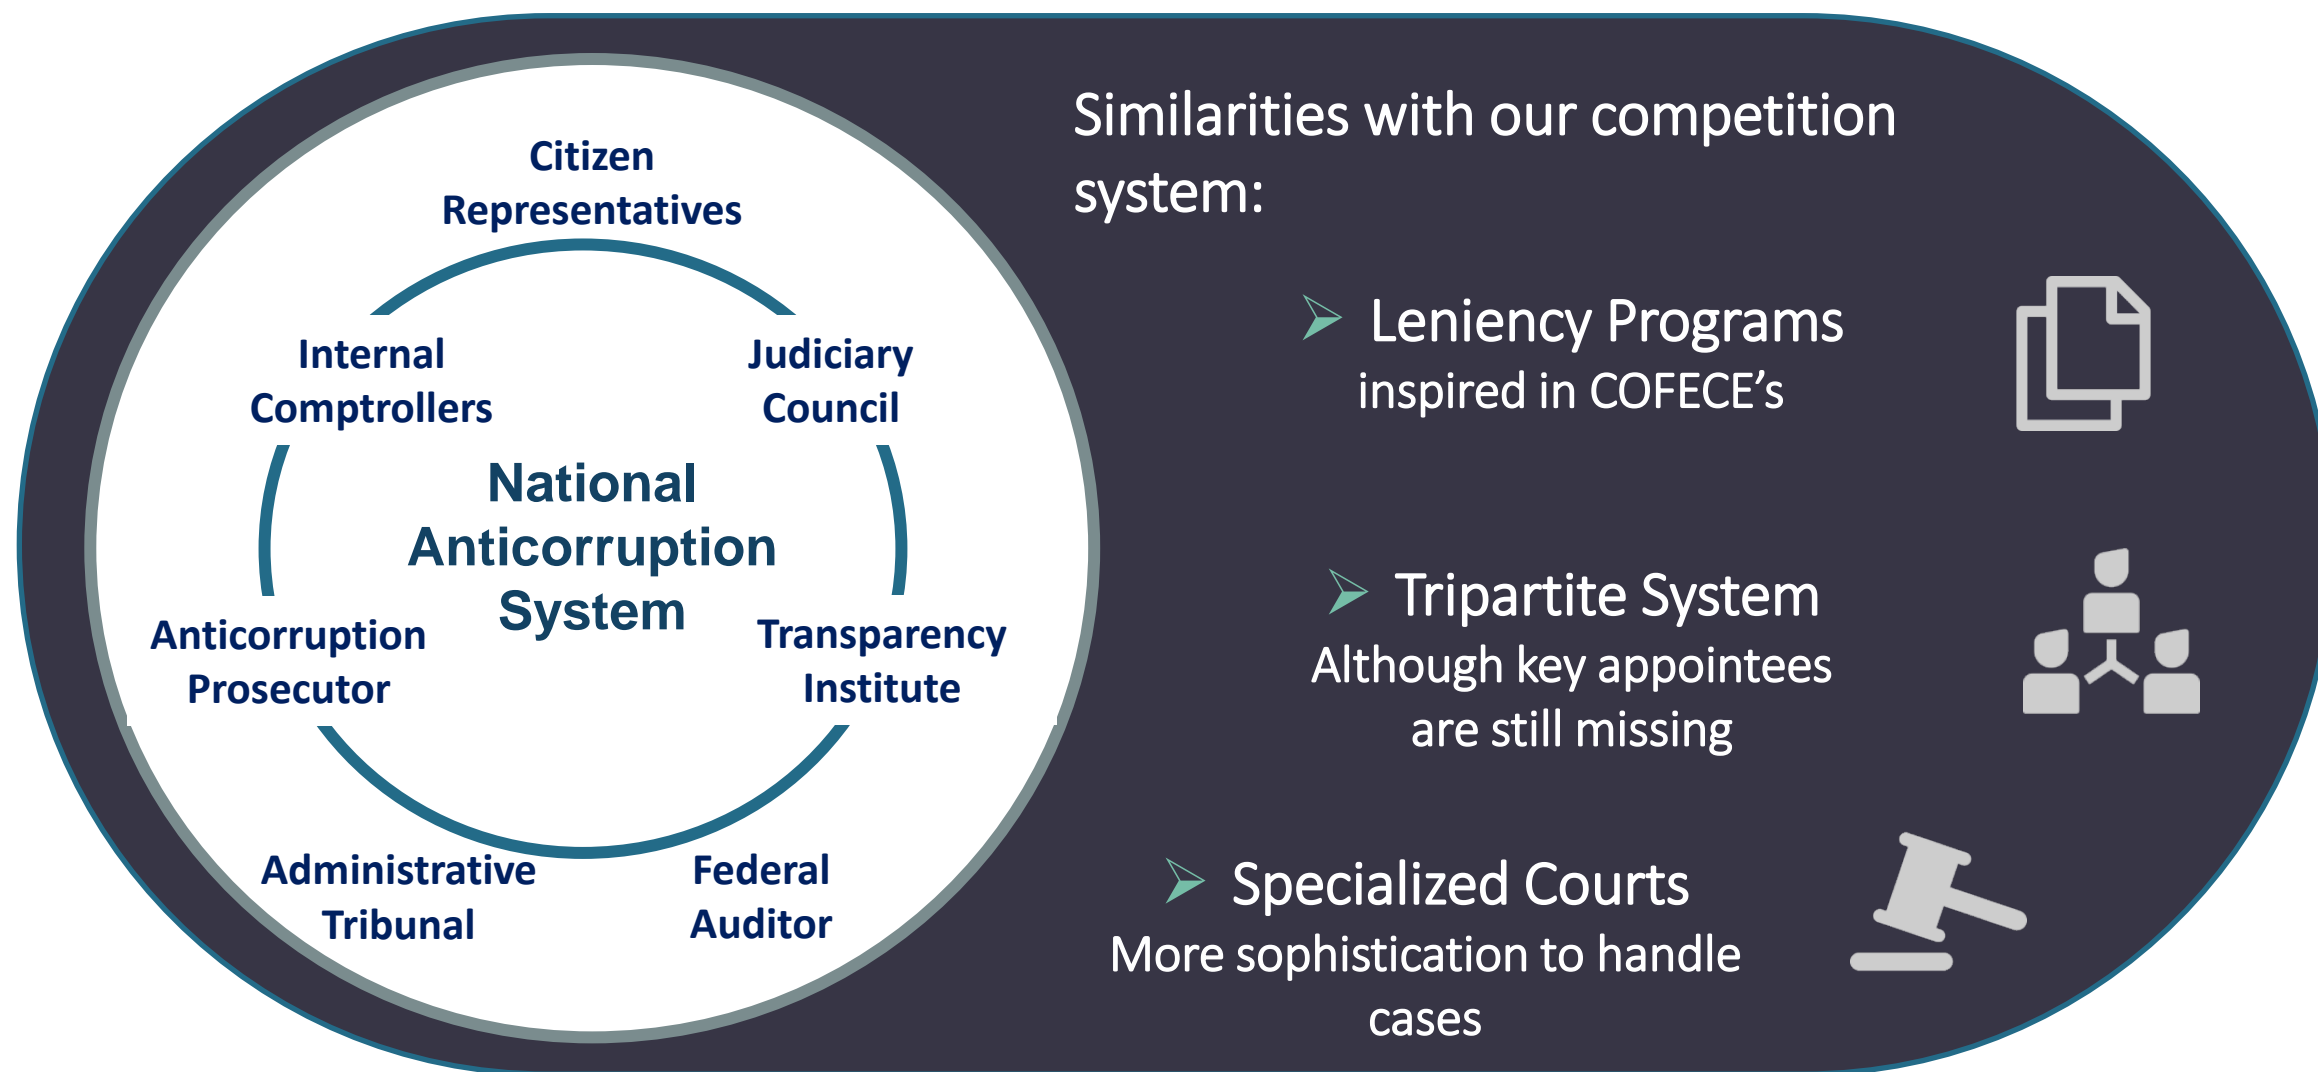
Citizen Representatives

Internal Comptrollers

Judiciary Council

National Anticorruption System

Anticorruption Prosecutor

Transparency Institute

Administrative Tribunal

Federal Auditor

Similarities with our competition system:

Leniency Programs
inspired in COFECE’s

Tripartite System
Although key appointees are still missing

Specialized Courts
More sophistication to handle cases